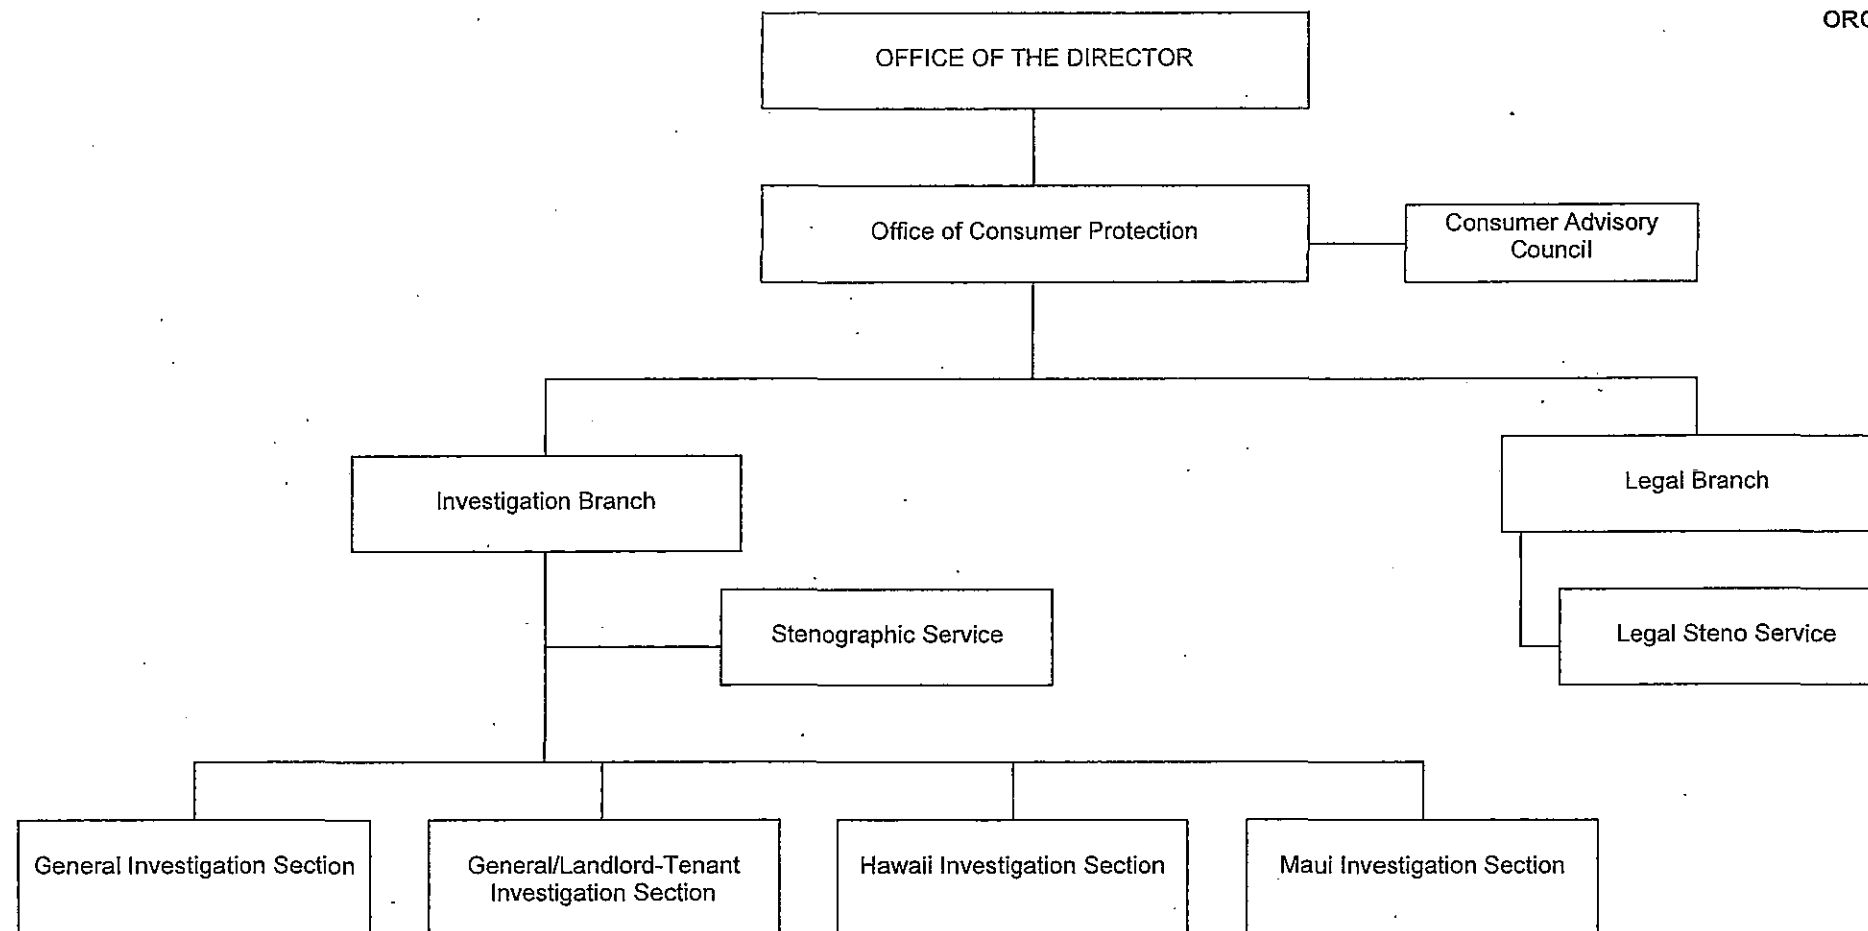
ORG

OFFICE OF THE DIRECTOR

Office of Consumer Protection

Consumer Advisory Council

Investigation Branch

Legal Branch

Stenographic Service

Legal Steno Service

General Investigation Section

General/Landlord-Tenant Investigation Section

Hawaii Investigation Section

Maui Investigation Section